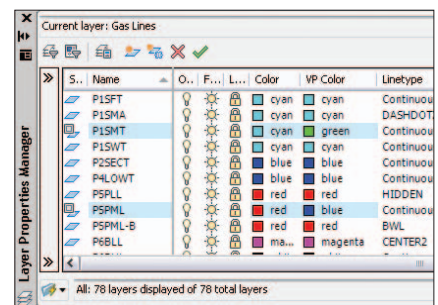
Current layer: Gas Lines

Layer Properties Manager

| S... | Name | O... | F... | L... | Color | VP Color | Linetype |
|---|---|---|---|---|---|---|---|
| | P1SFT | | | | cyan | cyan | Continuou |
| | P1SMA | | | | cyan | cyan | DASHDOT |
| | P1SMT | | | | cyan | green | Continuou |
| | P1SWT | | | | cyan | cyan | Continuou |
| | P2SECT | | | | blue | blue | Continuou |
| | P4LOWT | | | | blue | blue | Continuou |
| | P5PLL | | | | red | red | HIDDEN |
| | P5PML | | | | red | blue | Continuou |
| | P5PML-B | | | | red | red | BWL |
| | P6BLL | | | | ma... | magenta | CENTER2 |

All: 78 layers displayed of 78 total layers